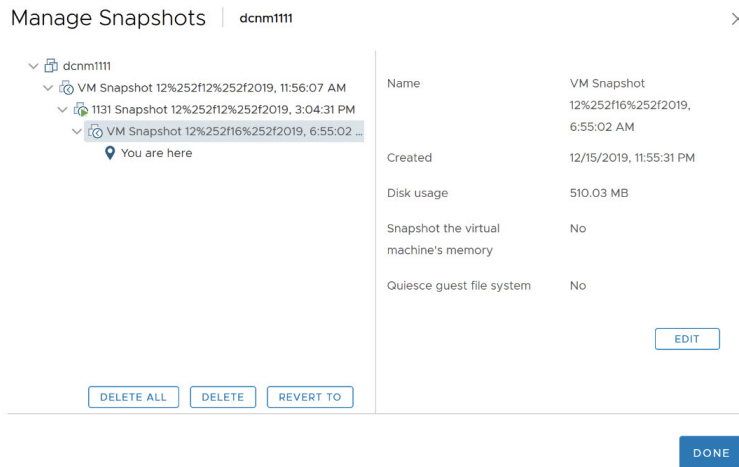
Manage Snapshots | dcnm1111

dcnm1111
VM Snapshot 12%252f12%252f2019, 11:56:07 AM
1131 Snapshot 12%252f12%252f2019, 3:04:31 PM
VM Snapshot 12%252f16%252f2019, 6:55:02 ...
You are here

| Name | VM Snapshot 12%252f16%252f2019, 6:55:02 AM |
|---|---|
| Created | 12/15/2019, 11:55:31 PM |
| Disk usage | 510.03 MB |
| Snapshot the virtual machine's memory | No |
| Quiesce guest file system | No |

EDIT

DELETE ALL DELETE REVERT TO

DONE